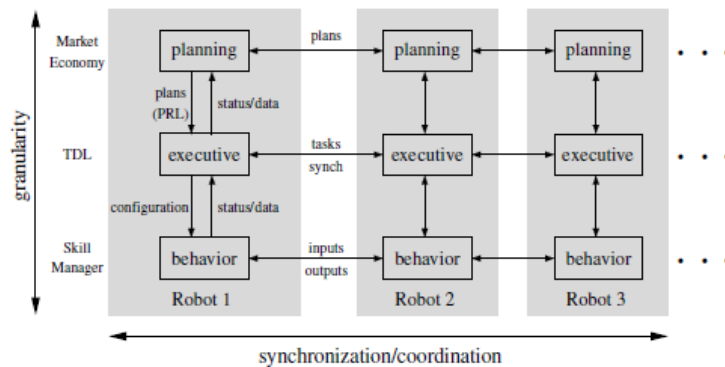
granularity

Market Economy

TDL

Skill Manager

planning

plans (PRL)

status/data

executive

configuration

status/data

behavior

Robot 1

plans

tasks

synch

inputs

outputs

planning

executive

behavior

Robot 2

planning

executive

behavior

Robot 3

synchronization/coordination